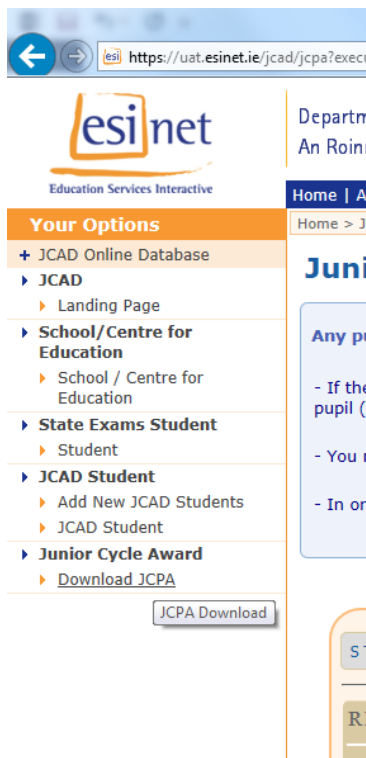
https://uat.esinet.ie/jcad/jcpa?execu

esinet
Education Services Interactive

Departm
An Roinn

Home | A

Home > J

Juni

Your Options
+ JCAD Online Database
JCAD
Landing Page
School/Centre for Education
School / Centre for Education
State Exams Student
Student
JCAD Student
Add New JCAD Students
JCAD Student
Junior Cycle Award
Download JCPA

JCPA Download

Any pu

- If the pupil (

- You r

- In or

S T

RI